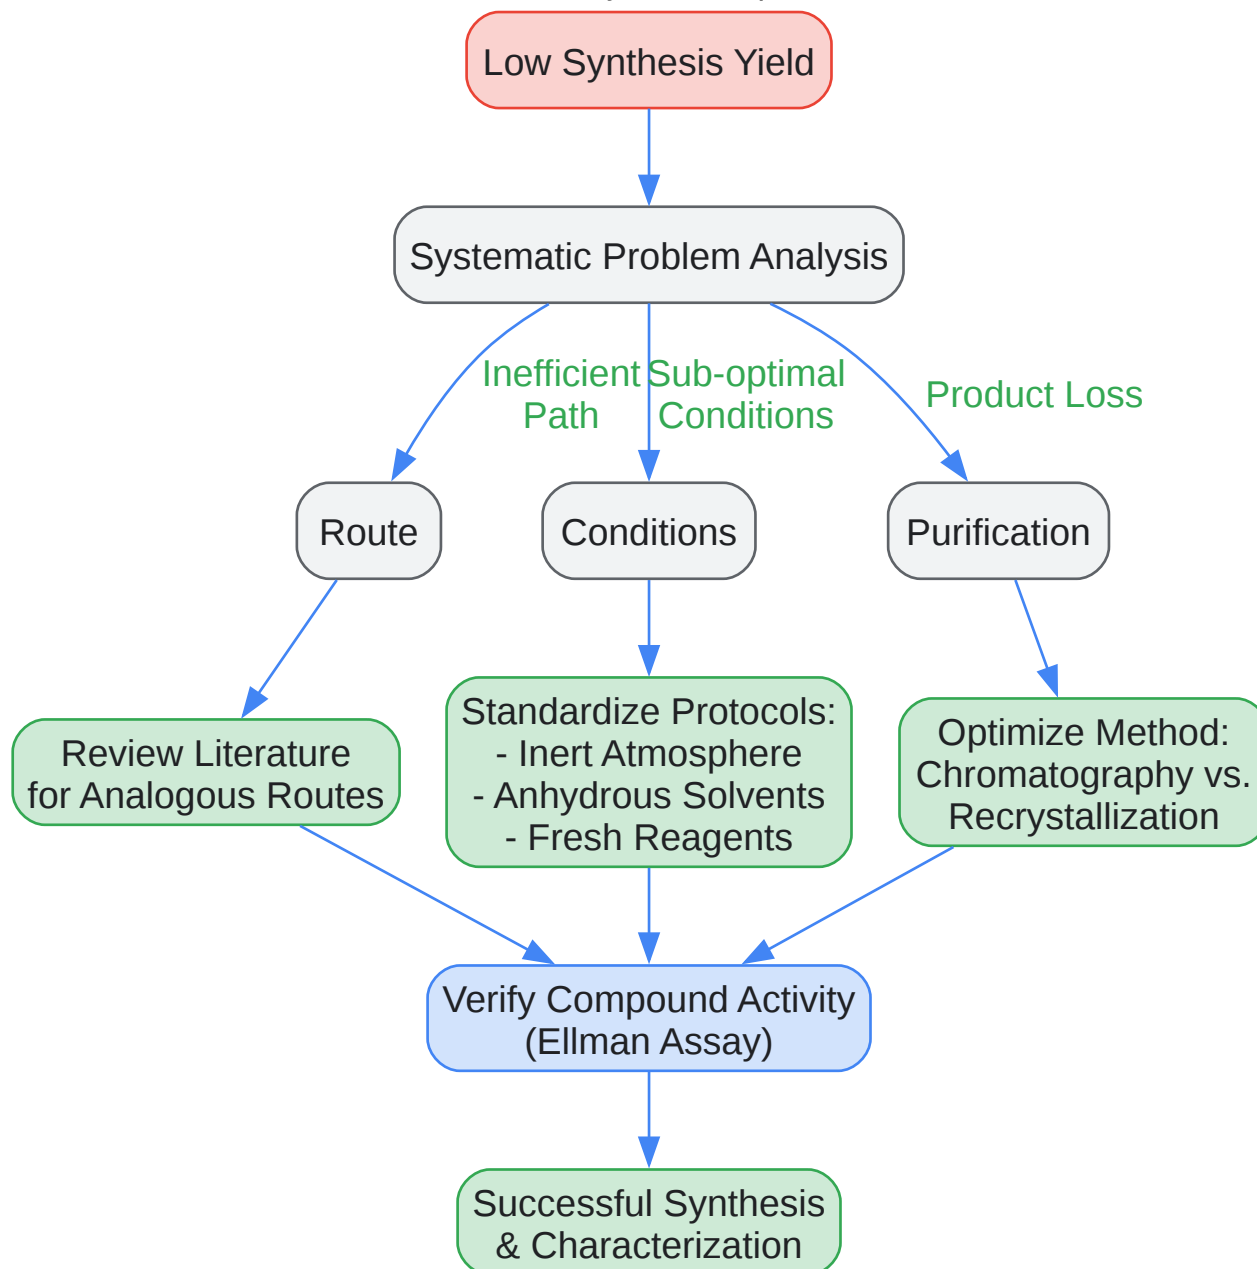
Low Synthesis Yield

Systematic Problem Analysis

Inefficient Path

Sub-optimal Conditions

Product Loss

Route

Conditions

Purification

Review Literature for Analogous Routes

Standardize Protocols:
- Inert Atmosphere
- Anhydrous Solvents
- Fresh Reagents

Optimize Method: Chromatography vs. Recrystallization

Verify Compound Activity (Ellman Assay)

Successful Synthesis & Characterization